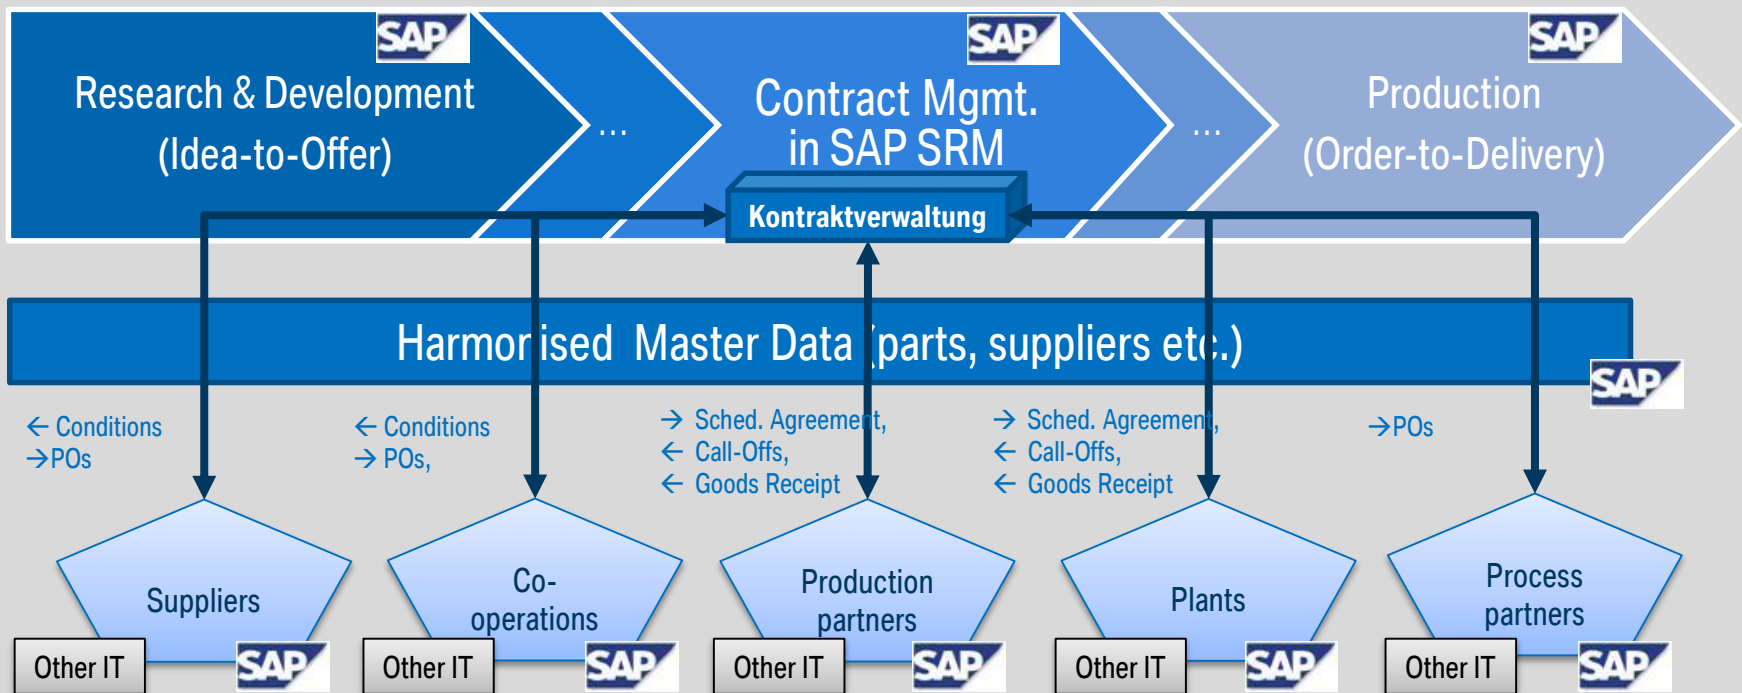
SAP
Research & Development
(Idea-to-Offer)

...

SAP
Contract Mgmt.
in SAP SRM

...

SAP
Production
(Order-to-Delivery)

Kontraktverwaltung

Harmonised Master Data (parts, suppliers etc.)

SAP

← Conditions
→POs

← Conditions
→ POs,

→ Sched. Agreement,
← Call-Offs,
← Goods Receipt

→ Sched. Agreement,
← Call-Offs,
← Goods Receipt

→POs

Suppliers
Other IT
SAP

Co-operations
Other IT
SAP

Production partners
Other IT
SAP

Plants
Other IT
SAP

Process partners
Other IT
SAP